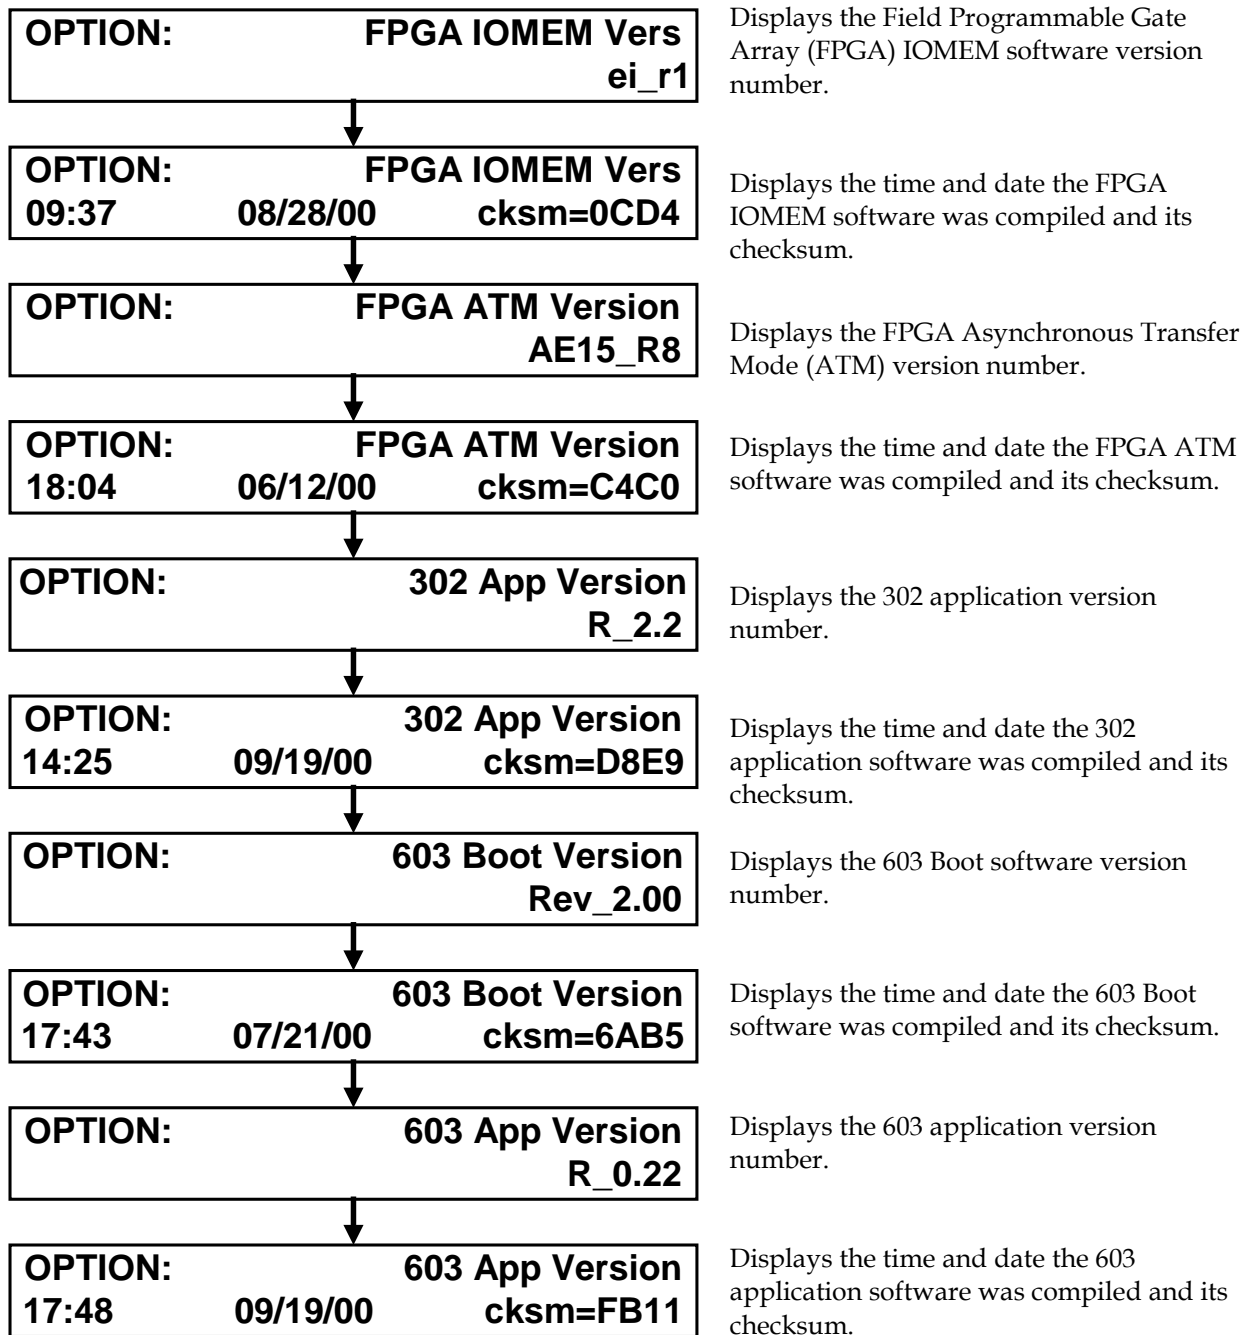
OPTION: FPGA IOMEM Vers
ei_r1

Displays the Field Programmable Gate Array (FPGA) IOMEM software version number.

OPTION: FPGA IOMEM Vers
09:37 08/28/00 cksm=0CD4

Displays the time and date the FPGA IOMEM software was compiled and its checksum.

OPTION: FPGA ATM Version
AE15_R8

Displays the FPGA Asynchronous Transfer Mode (ATM) version number.

OPTION: FPGA ATM Version
18:04 06/12/00 cksm=C4C0

Displays the time and date the FPGA ATM software was compiled and its checksum.

OPTION: 302 App Version
R_2.2

Displays the 302 application version number.

OPTION: 302 App Version
14:25 09/19/00 cksm=D8E9

Displays the time and date the 302 application software was compiled and its checksum.

OPTION: 603 Boot Version
Rev_2.00

Displays the 603 Boot software version number.

OPTION: 603 Boot Version
17:43 07/21/00 cksm=6AB5

Displays the time and date the 603 Boot software was compiled and its checksum.

OPTION: 603 App Version
R_0.22

Displays the 603 application version number.

OPTION: 603 App Version
17:48 09/19/00 cksm=FB11

Displays the time and date the 603 application software was compiled and its checksum.